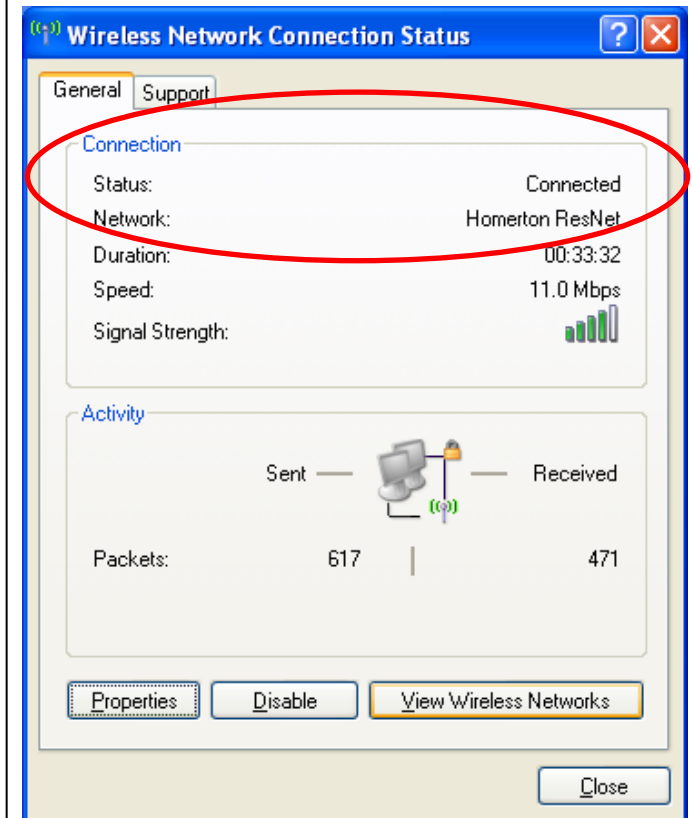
Wireless Network Connection Status

General | Support

Connection

Status: Connected

Network: Homerton ResNet

Duration: 00:33:32

Speed: 11.0 Mbps

Signal Strength:

Activity

Sent — — Received

Packets: 617 | 471

Properties Disable View Wireless Networks

Close